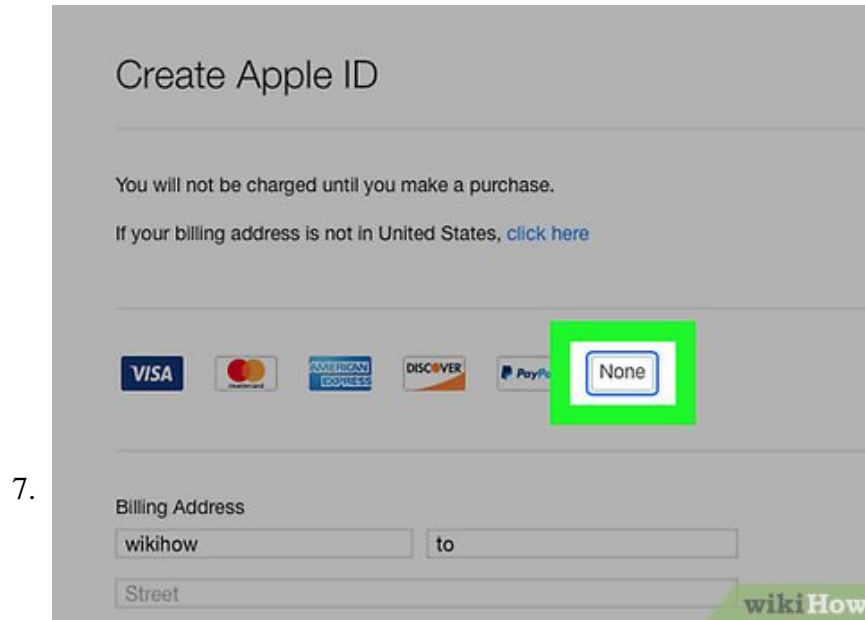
Create Apple ID

You will not be charged until you make a purchase.

If your billing address is not in United States, click here

VISA mastercard AMERICAN EXPRESS DISCOVER PayPal None

7.

Billing Address

wikihow

to

Street

wikiHow